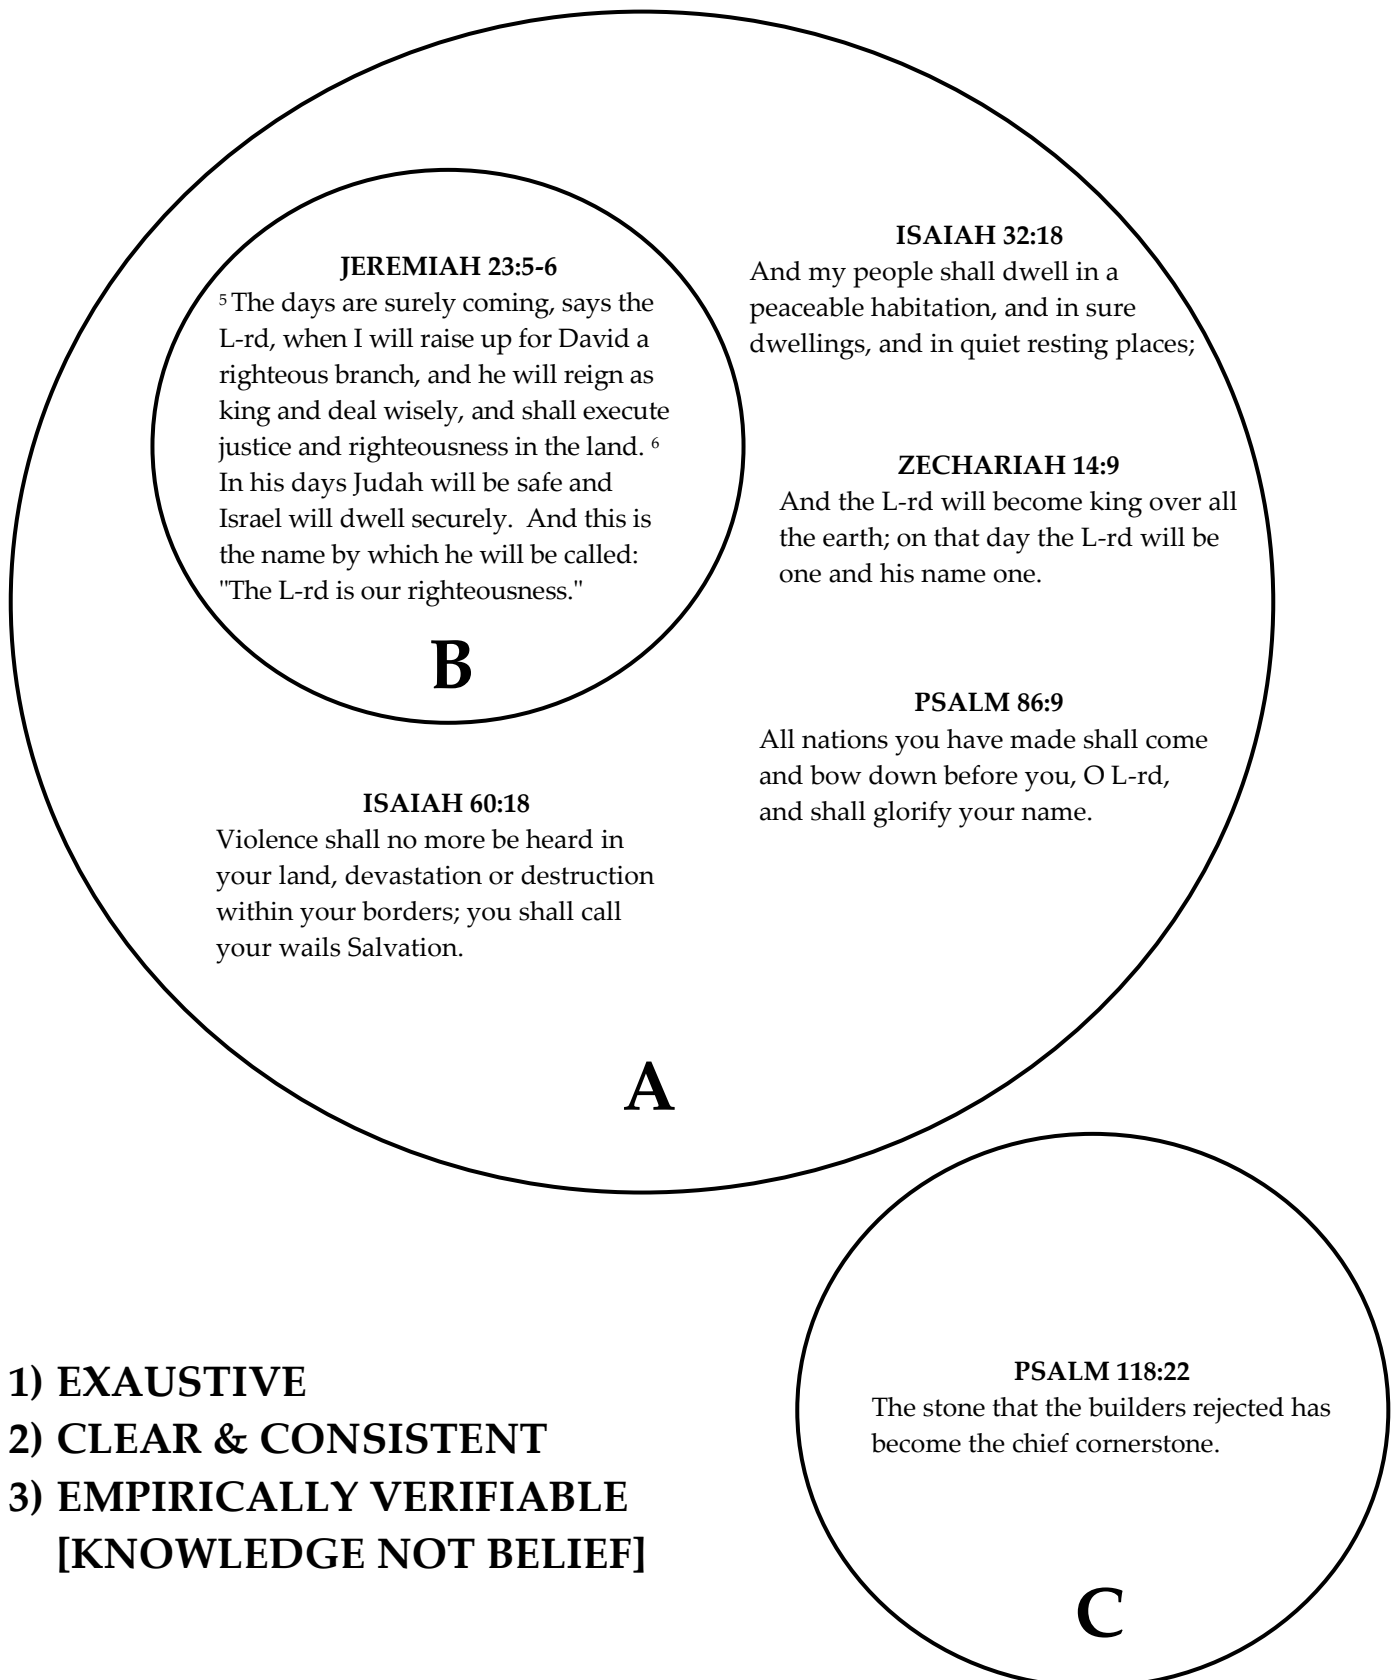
JEREMIAH 23:5-6

$^5$ The days are surely coming, says the L-rd, when I will raise up for David a righteous branch, and he will reign as king and deal wisely, and shall execute justice and righteousness in the land. $^6$ In his days Judah will be safe and Israel will dwell securely. And this is the name by which he will be called: "The L-rd is our righteousness."

B

ISAIAH 32:18

And my people shall dwell in a peaceable habitation, and in sure dwellings, and in quiet resting places;

ZECHARIAH 14:9

And the L-rd will become king over all the earth; on that day the L-rd will be one and his name one.

PSALM 86:9

All nations you have made shall come and bow down before you, O L-rd, and shall glorify your name.

ISAIAH 60:18

Violence shall no more be heard in your land, devastation or destruction within your borders; you shall call your wails Salvation.

A

1) EXAUSTIVE
2) CLEAR & CONSISTENT
3) EMPIRICALLY VERIFIABLE [KNOWLEDGE NOT BELIEF]

PSALM 118:22

The stone that the builders rejected has become the chief cornerstone.

C